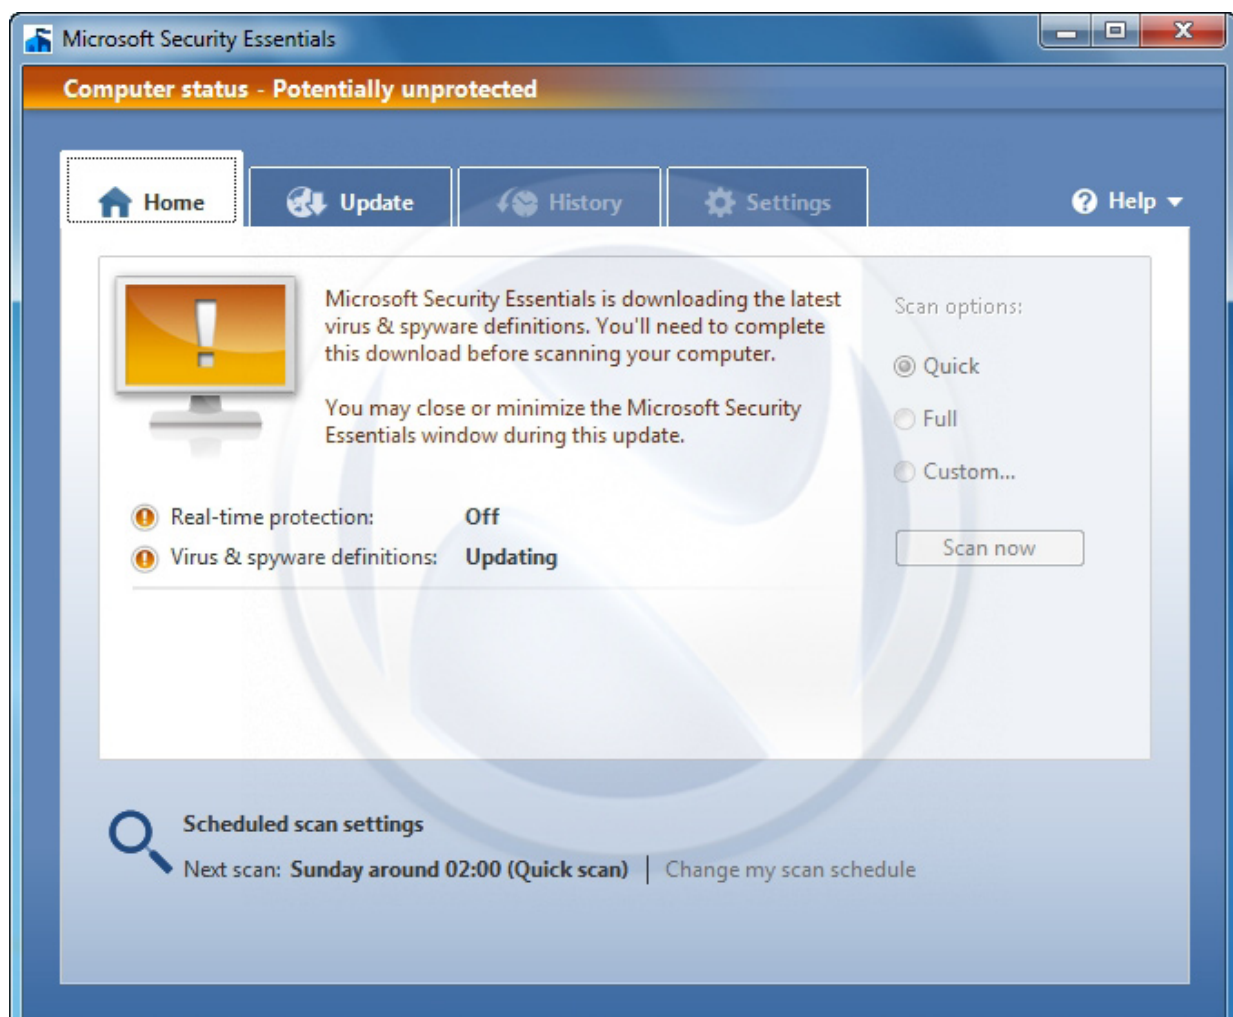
Microsoft Security Essentials

Computer status - Potentially unprotected

Home
Update
History
Settings
Help

Microsoft Security Essentials is downloading the latest virus & spyware definitions. You'll need to complete this download before scanning your computer.

You may close or minimize the Microsoft Security Essentials window during this update.

Real-time protection: Off
Virus & spyware definitions: Updating

Scan options:
Quick
Full
Custom...
Scan now

Scheduled scan settings
Next scan: Sunday around 02:00 (Quick scan) | Change my scan schedule